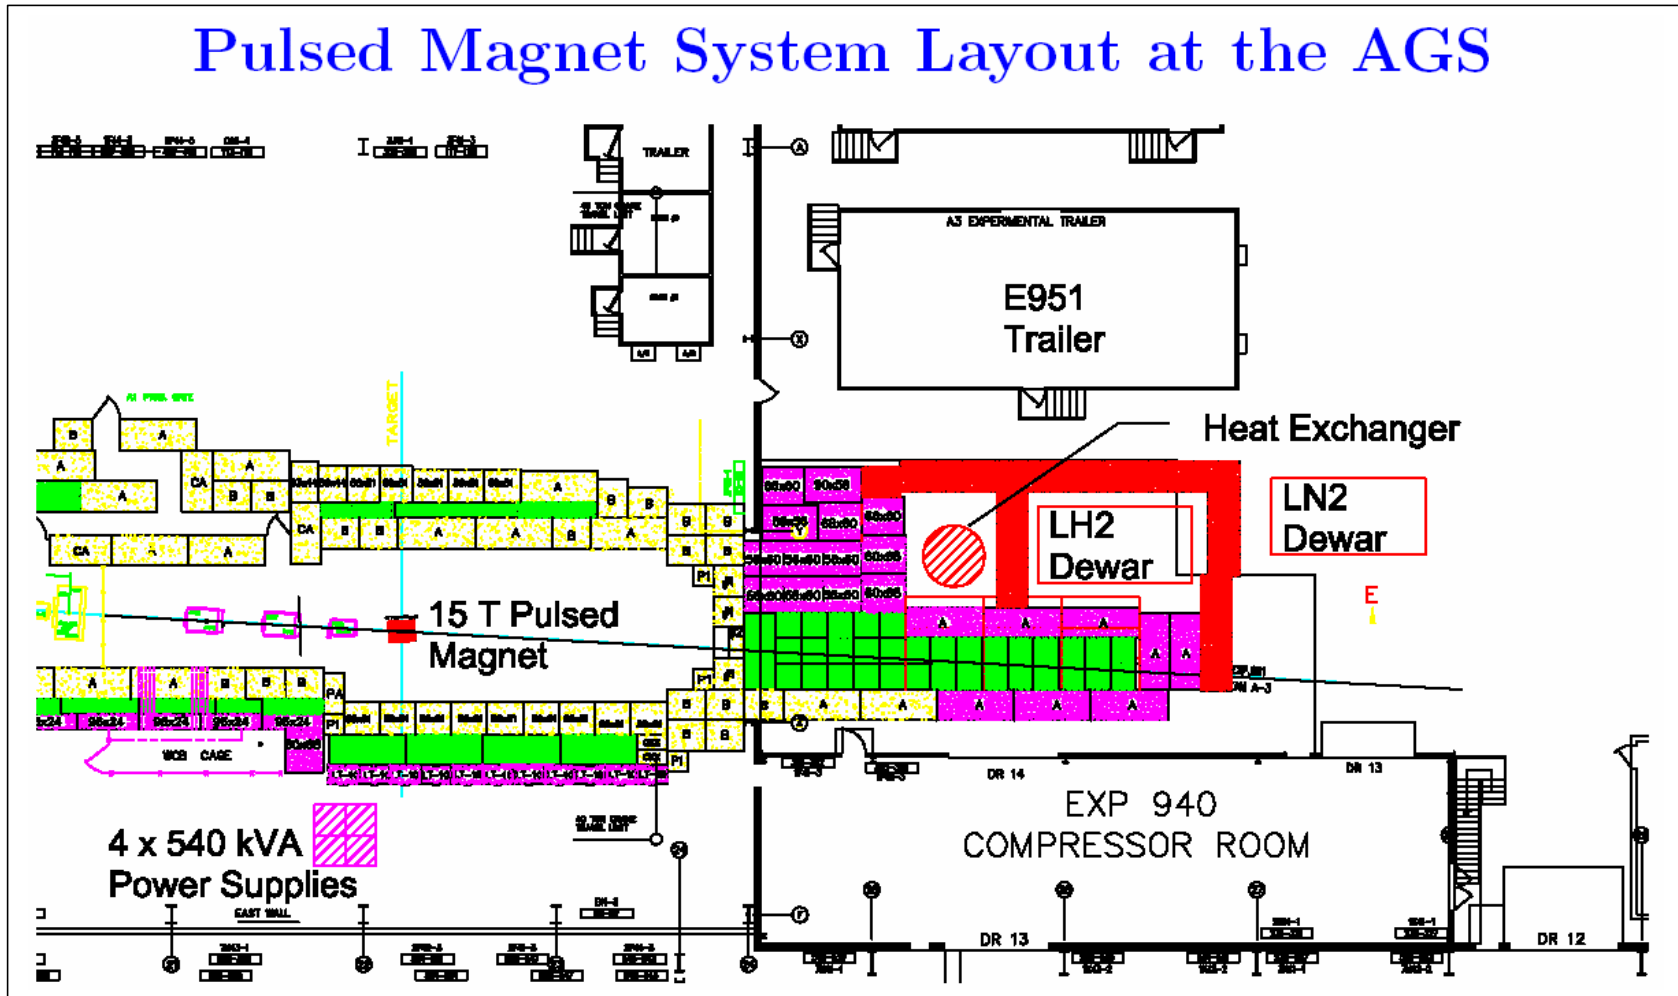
Pulsed Magnet System Layout at the AGS

TRAILER

A3 EXPERIMENTAL TRAILER

E951
Trailer

Heat Exchanger

LH2
Dewar

LN2
Dewar

E

TARGET

15 T Pulsed
Magnet

WCB CAGE

DR 14

DR 13

EXP 940
COMPRESSOR ROOM

4 x 540 kVA
Power Supplies

EAST WALL

DR 13

DR 12